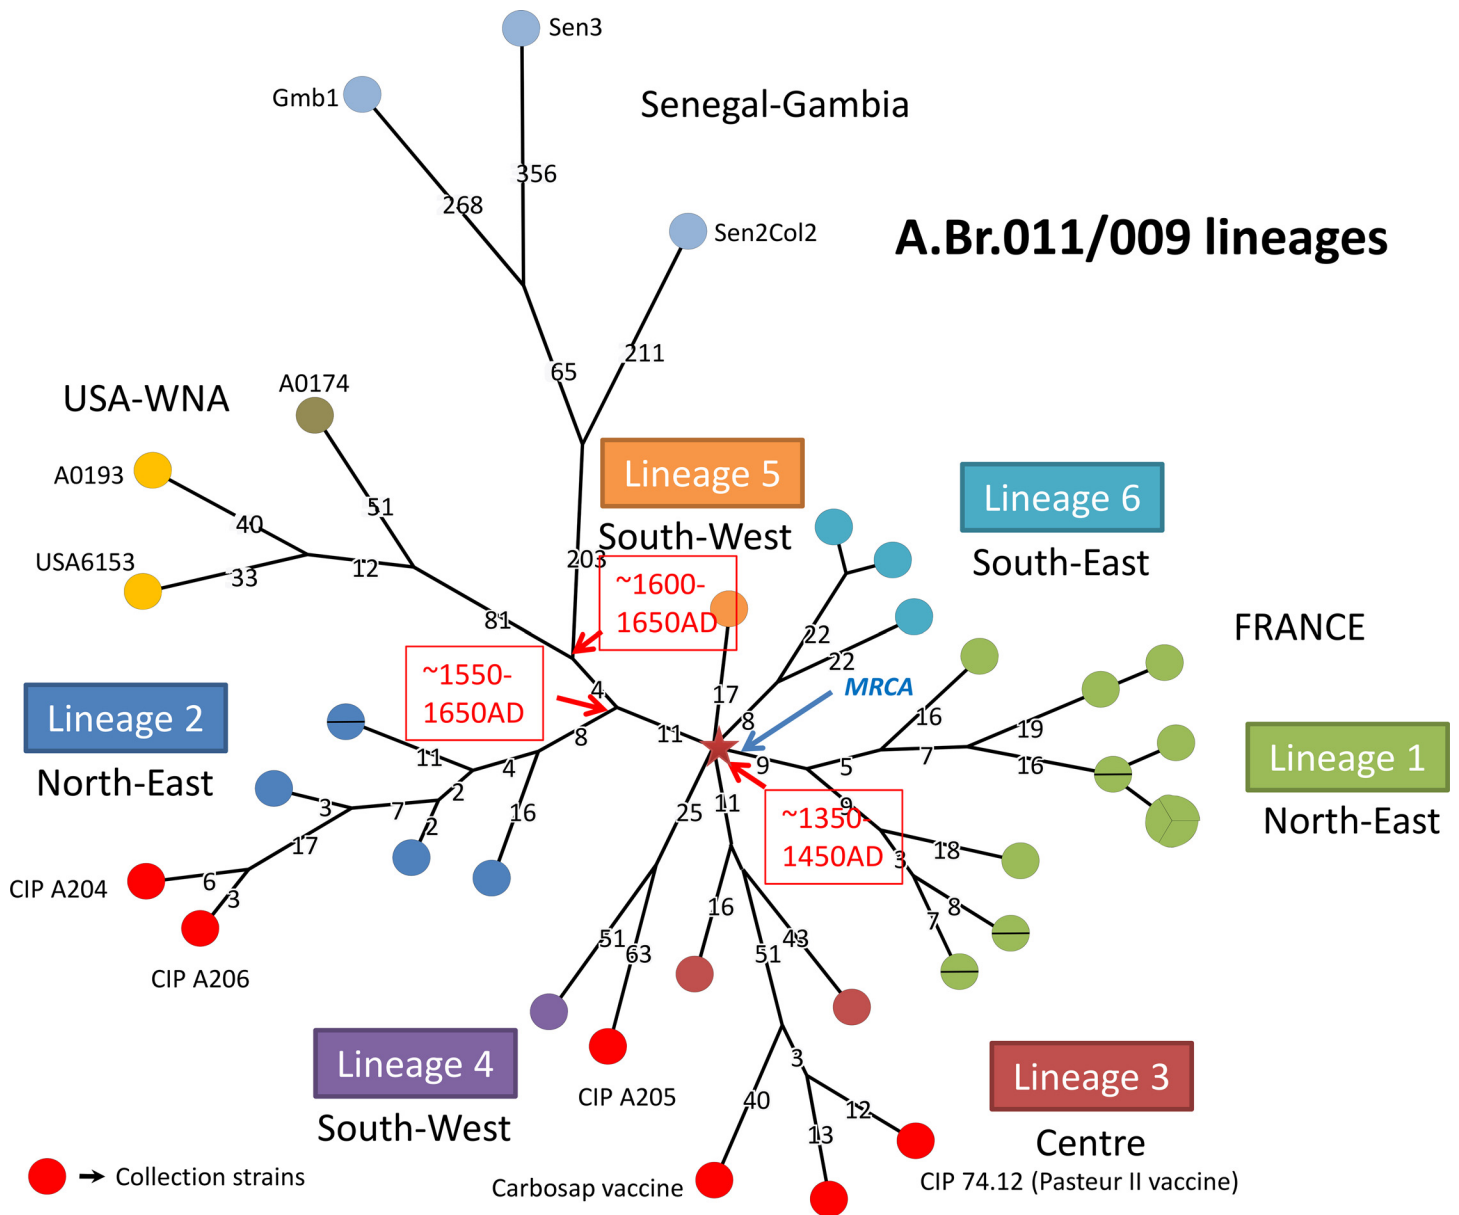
Sen3
Gmb1
Senegal-Gambia
356
268
Sen2Col2
A.Br.011/009 lineages
211
65
USA-WNA
A0174
Lineage 5
South-West
Lineage 6
South-East
A0193
40
51
USA6153
33
12
203
~1600-1650AD
FRANCE
81
22
22
~1550-1650AD
17
MRCA
Lineage 2
North-East
4
8
16
19
11
8
11
7
Lineage 1
North-East
4
9
5
16
2
9
3
7
2
25
11
~1350-1450AD
18
16
3
17
CIP A204
6
3
8
7
16
CIP A206
51
63
43
51
Lineage 4
South-West
CIP A205
3
Lineage 3
Centre
40
12
13
Collection strains
Carbosap vaccine
CIP 74.12 (Pasteur II vaccine)